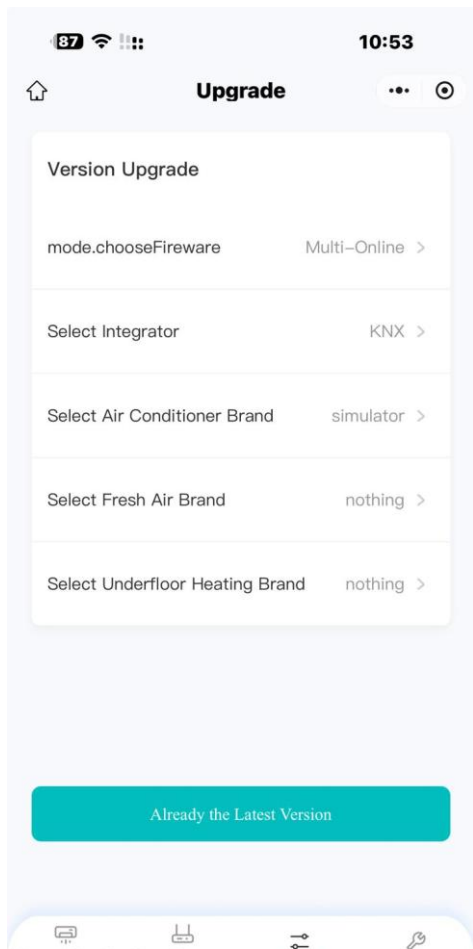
87

10:53

Upgrade

Version Upgrade

mode.chooseFireware Multi–Online >

Select Integrator KNX >

Select Air Conditioner Brand simulator >

Select Fresh Air Brand nothing >

Select Underfloor Heating Brand nothing >

Already the Latest Version